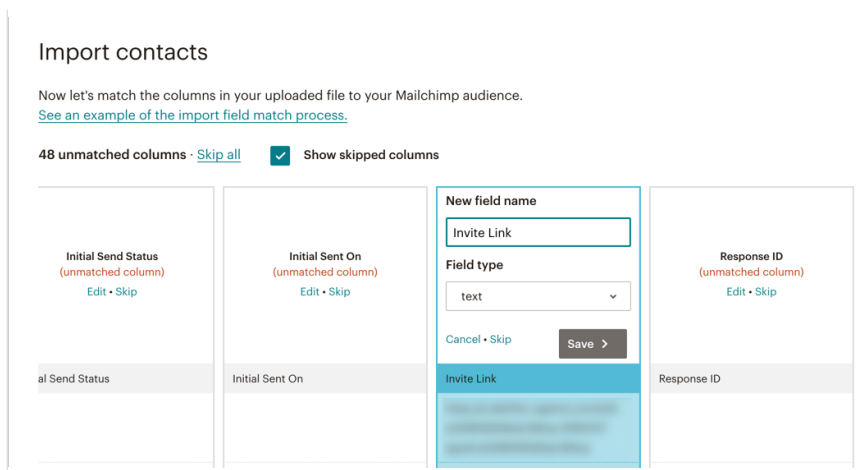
Import contacts

Now let's match the columns in your uploaded file to your Mailchimp audience.
See an example of the import field match process.

48 unmatched columns · Skip all

Show skipped columns

Initial Send Status
(unmatched column)
Edit • Skip

Initial Sent On
(unmatched column)
Edit • Skip

New field name
Invite Link
Field type
text
Cancel • Skip
Save

Response ID
(unmatched column)
Edit • Skip

al Send Status

Initial Sent On

Invite Link

Response ID

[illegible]